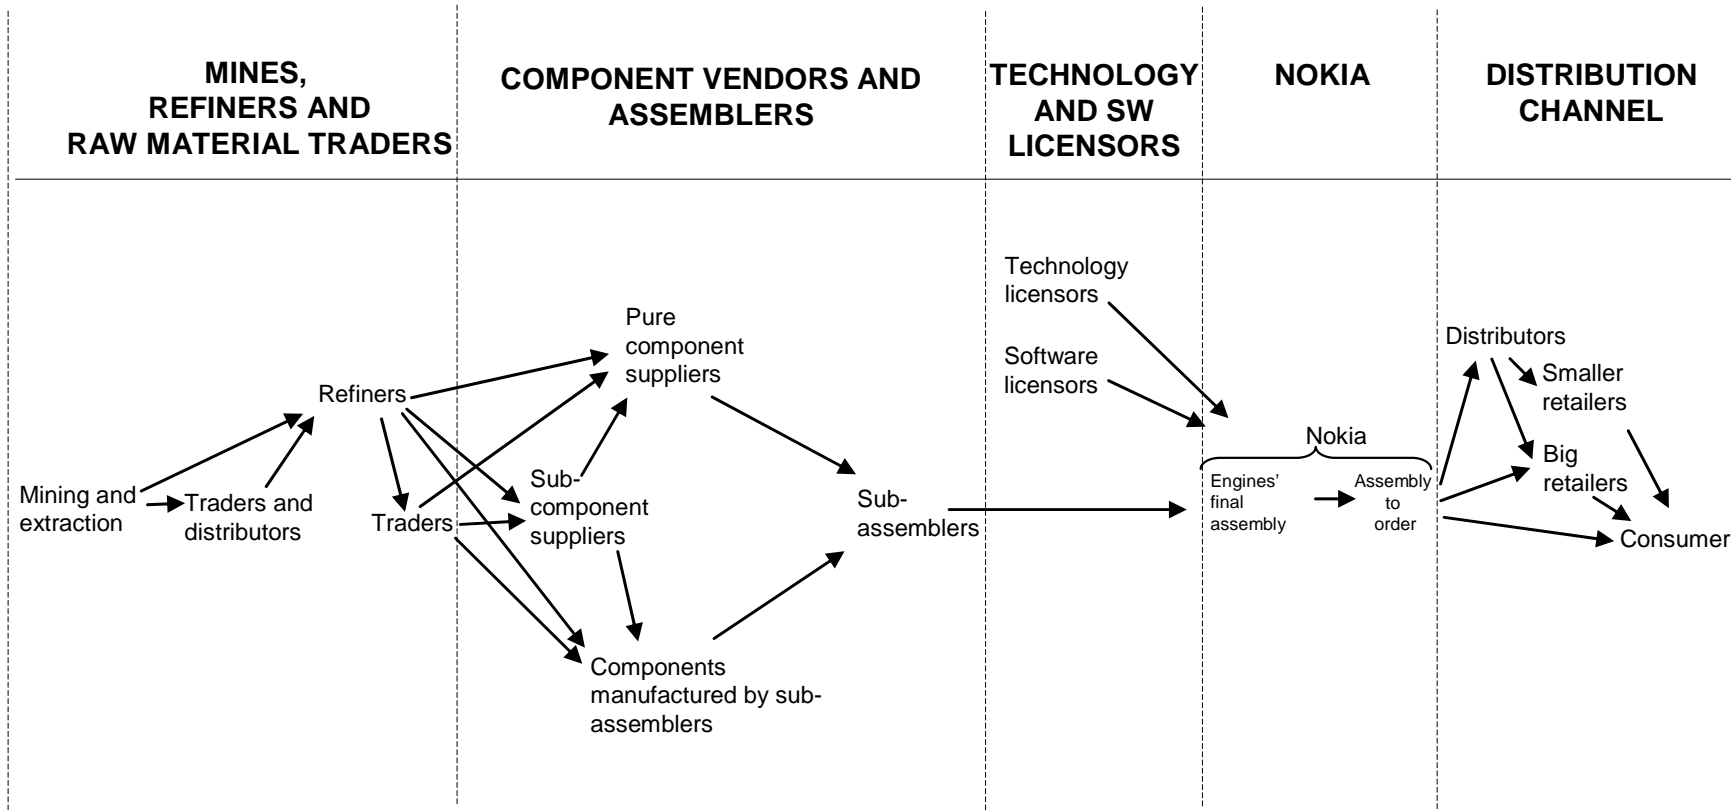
MINES, REFINERS AND RAW MATERIAL TRADERS

COMPONENT VENDORS AND ASSEMBLERS

TECHNOLOGY AND SW LICENSORS

NOKIA

DISTRIBUTION CHANNEL

Mining and extraction

Traders and distributors

Refiners

Traders

Pure component suppliers

Sub-component suppliers

Components manufactured by sub-assemblers

Sub-assemblers

Technology licensors

Software licensors

Nokia

Engines' final assembly

Assembly to order

Distributors

Smaller retailers

Big retailers

Consumer